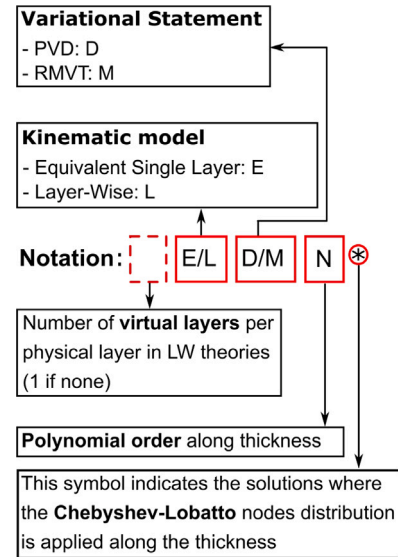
**Variational Statement**
- PVD: D
- RMVT: M

**Kinematic model**
- Equivalent Single Layer: E
- Layer-Wise: L

**Notation:** E/L D/M N ⊛

Number of **virtual layers** per physical layer in LW theories (1 if none)

**Polynomial order** along thickness

This symbol indicates the solutions where the **Chebyshev-Lobatto** nodes distribution is applied along the thickness